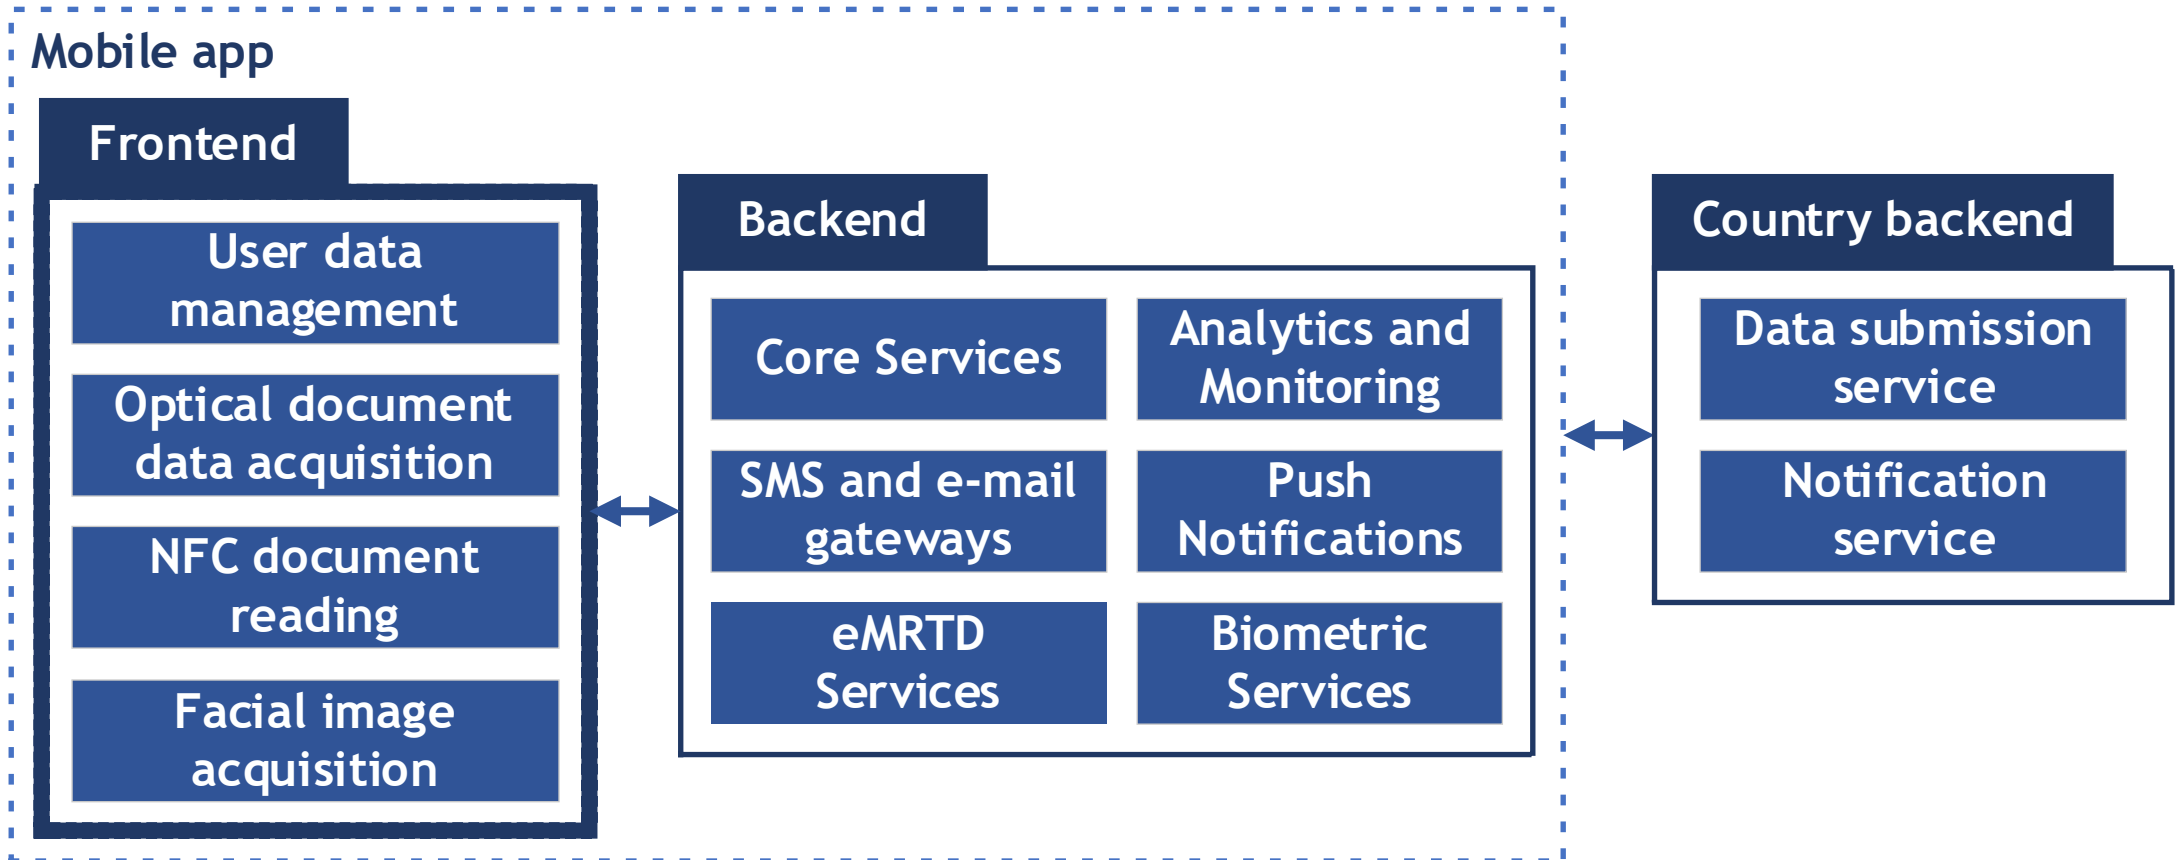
Mobile app

Frontend

User data management

Optical document data acquisition

NFC document reading

Facial image acquisition

Backend

Core Services

Analytics and Monitoring

SMS and e-mail gateways

Push Notifications

eMRTD Services

Biometric Services

Country backend

Data submission service

Notification service